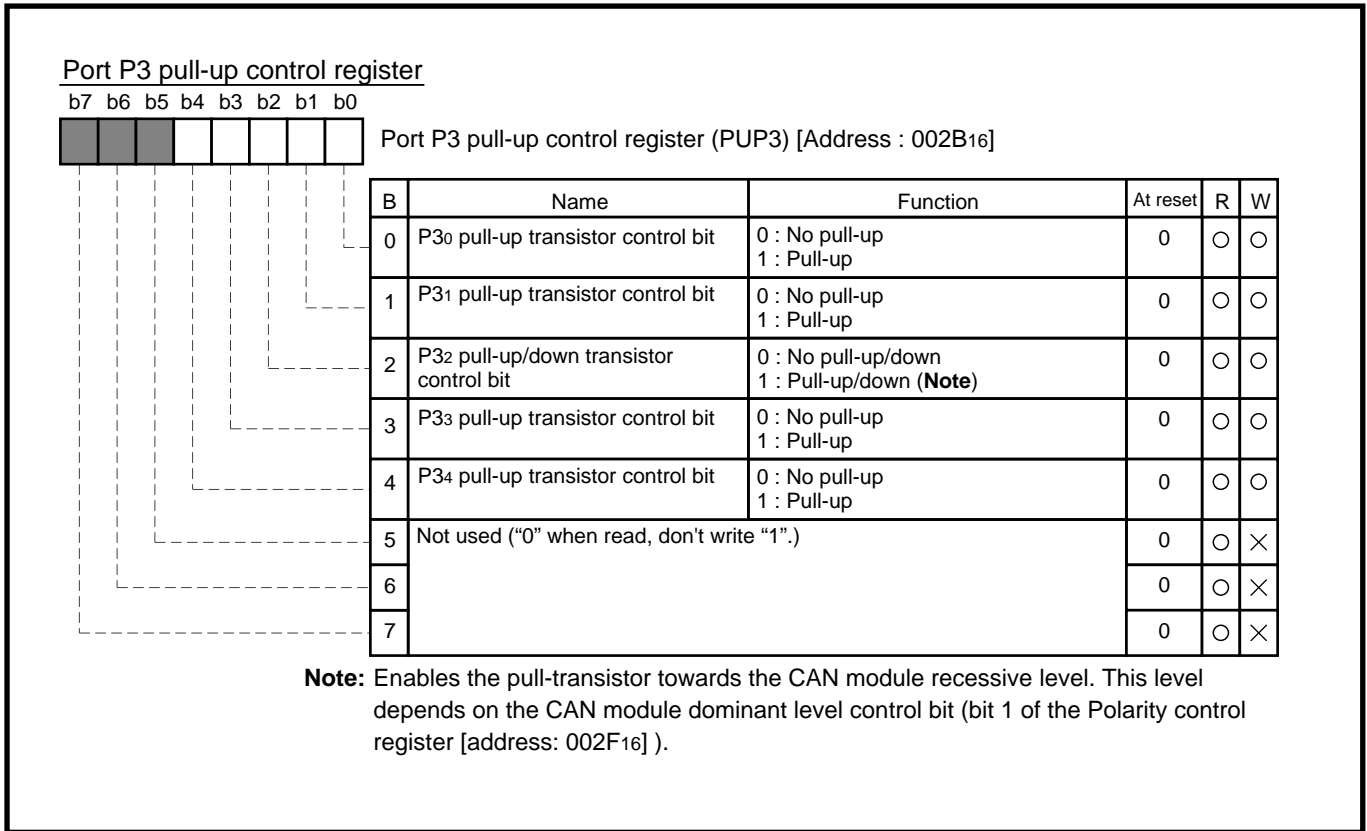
Port P3 pull-up control register

b7 b6 b5 b4 b3 b2 b1 b0

Port P3 pull-up control register (PUP3) [Address : 002B$_{16}$]

| B | Name | Function | At reset | R | W |
|---|---|---|---|---|---|
| 0 | P3$_0$ pull-up transistor control bit | 0 : No pull-up 1 : Pull-up | 0 | ○ | ○ |
| 1 | P3$_1$ pull-up transistor control bit | 0 : No pull-up 1 : Pull-up | 0 | ○ | ○ |
| 2 | P3$_2$ pull-up/down transistor control bit | 0 : No pull-up/down 1 : Pull-up/down (**Note**) | 0 | ○ | ○ |
| 3 | P3$_3$ pull-up transistor control bit | 0 : No pull-up 1 : Pull-up | 0 | ○ | ○ |
| 4 | P3$_4$ pull-up transistor control bit | 0 : No pull-up 1 : Pull-up | 0 | ○ | ○ |
| 5 | Not used (“0” when read, don't write “1”.) | | 0 | ○ | × |
| 6 | | | 0 | ○ | × |
| 7 | | | 0 | ○ | × |

**Note:** Enables the pull-transistor towards the CAN module recessive level. This level depends on the CAN module dominant level control bit (bit 1 of the Polarity control register [address: 002F$_{16}$] ).